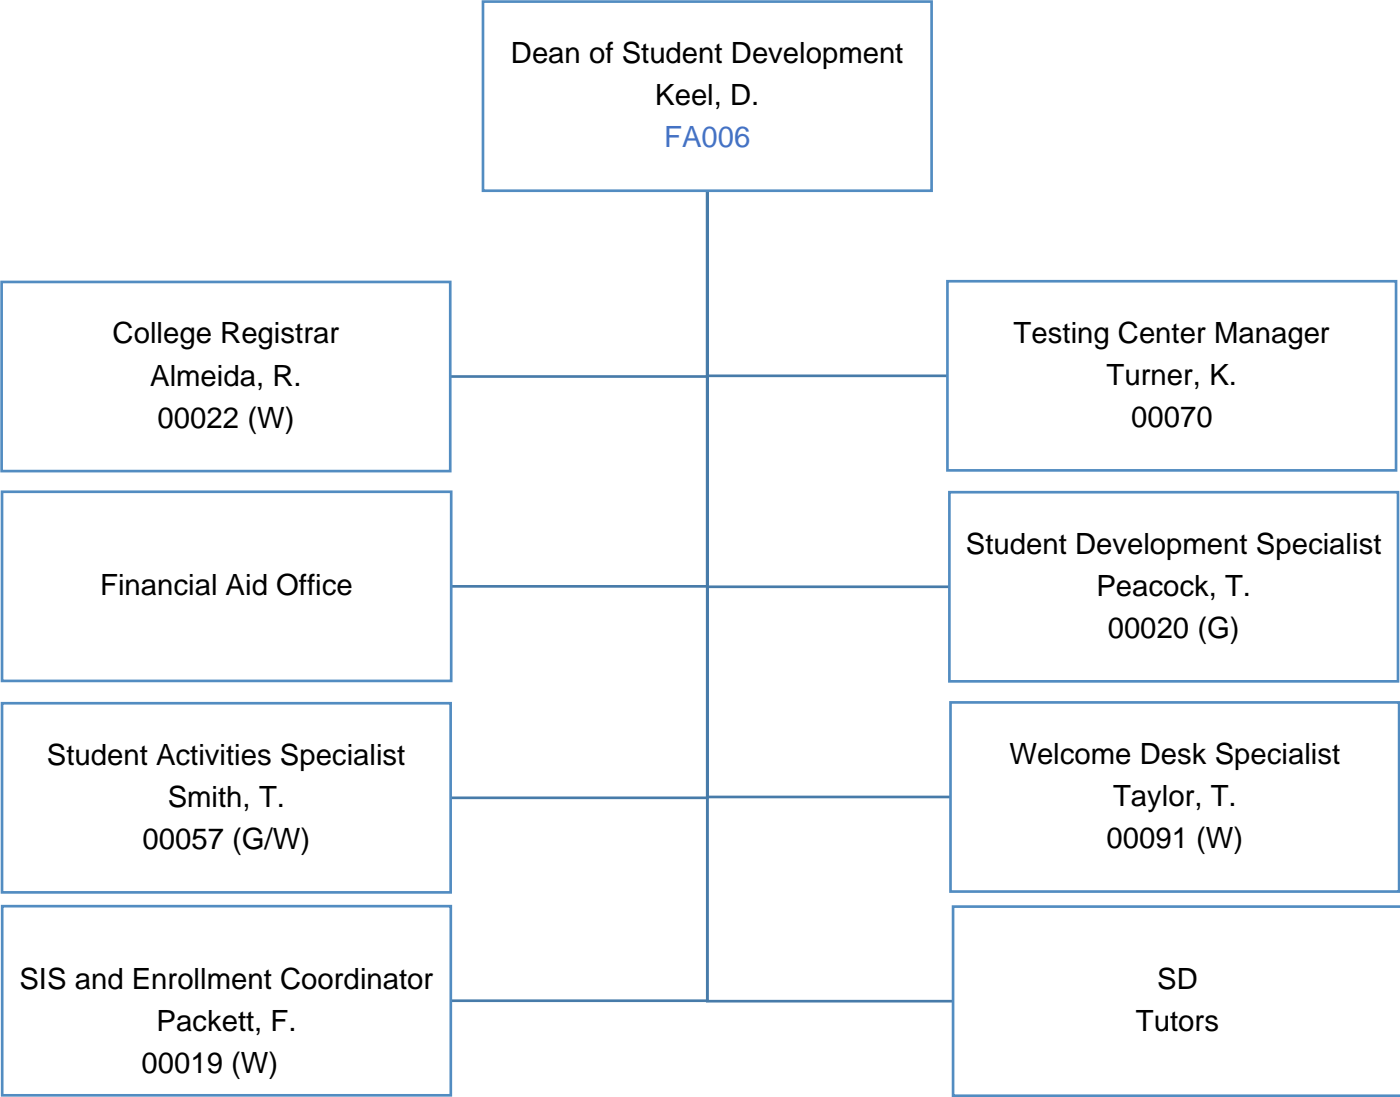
Dean of Student Development
Keel, D.
FA006

College Registrar
Almeida, R.
00022 (W)

Testing Center Manager
Turner, K.
00070

Financial Aid Office

Student Development Specialist
Peacock, T.
00020 (G)

Student Activities Specialist
Smith, T.
00057 (G/W)

Welcome Desk Specialist
Taylor, T.
00091 (W)

SIS and Enrollment Coordinator
Packett, F.
00019 (W)

SD
Tutors